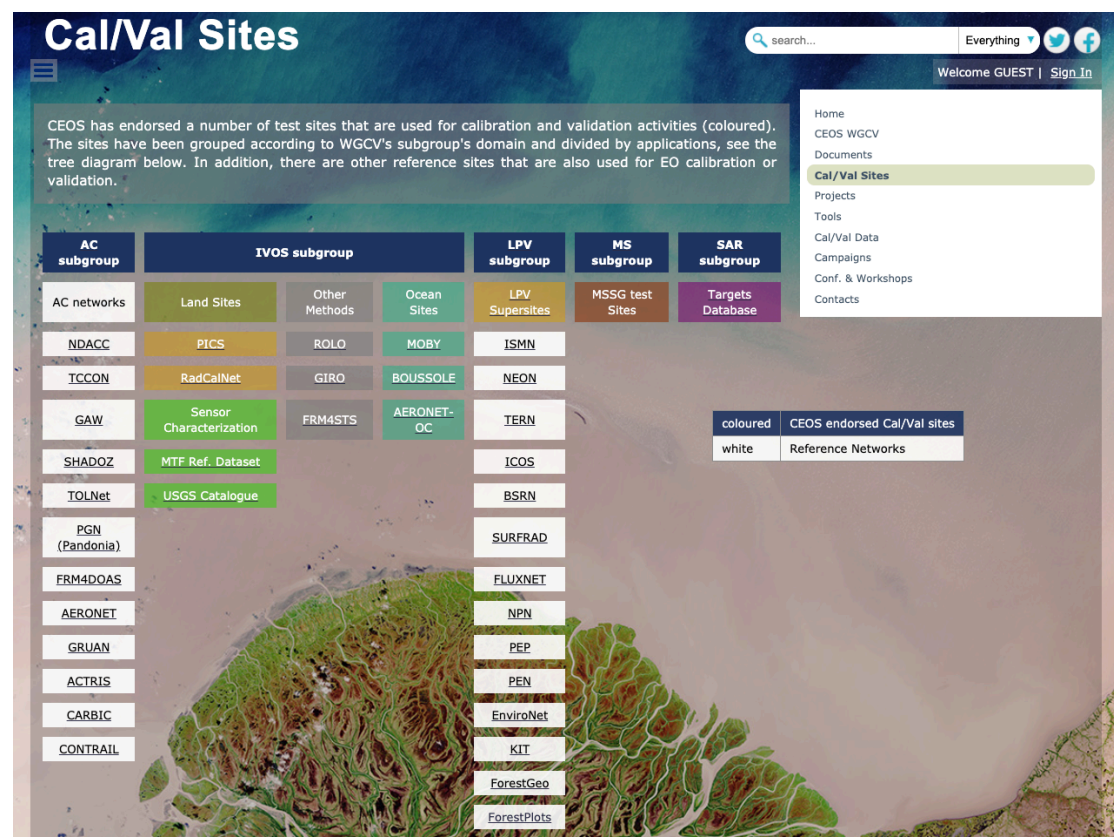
Cal/Val Sites

search...

Everything

Welcome GUEST | Sign In

Home
CEOS WGCV
Documents
Cal/Val Sites
Projects
Tools
Cal/Val Data
Campaigns
Conf. & Workshops
Contacts

CEOS has endorsed a number of test sites that are used for calibration and validation activities (coloured). The sites have been grouped according to WGCV's subgroup's domain and divided by applications, see the tree diagram below. In addition, there are other reference sites that are also used for EO calibration or validation.

AC subgroup

AC networks
NDACC
TCCON
GAW
SHADOZ
TOLNet
PGN (Pandonia)
FRM4DOAS
AERONET
GRUAN
ACTRIS
CARBIC
CONTRAIL

IVOS subgroup

Land Sites
PICS
RadCalNet
Sensor Characterization
MTF Ref. Dataset
USGS Catalogue

Other Methods
ROLO
GIRO
FRM4STS

Ocean Sites
MOBY
BOUSSOLE
AERONET-OC

LPV subgroup

LPV Supersites
ISMN
NEON
TERN
ICOS
BSRN
SURFRAD
FLUXNET
NPN
PEP
PEN
EnviroNet
KIT
ForestGeo
ForestPlots

MS subgroup

MSSG test Sites

SAR subgroup

Targets Database

| coloured | CEOS endorsed Cal/Val sites |
|---|---|
| white | Reference Networks |